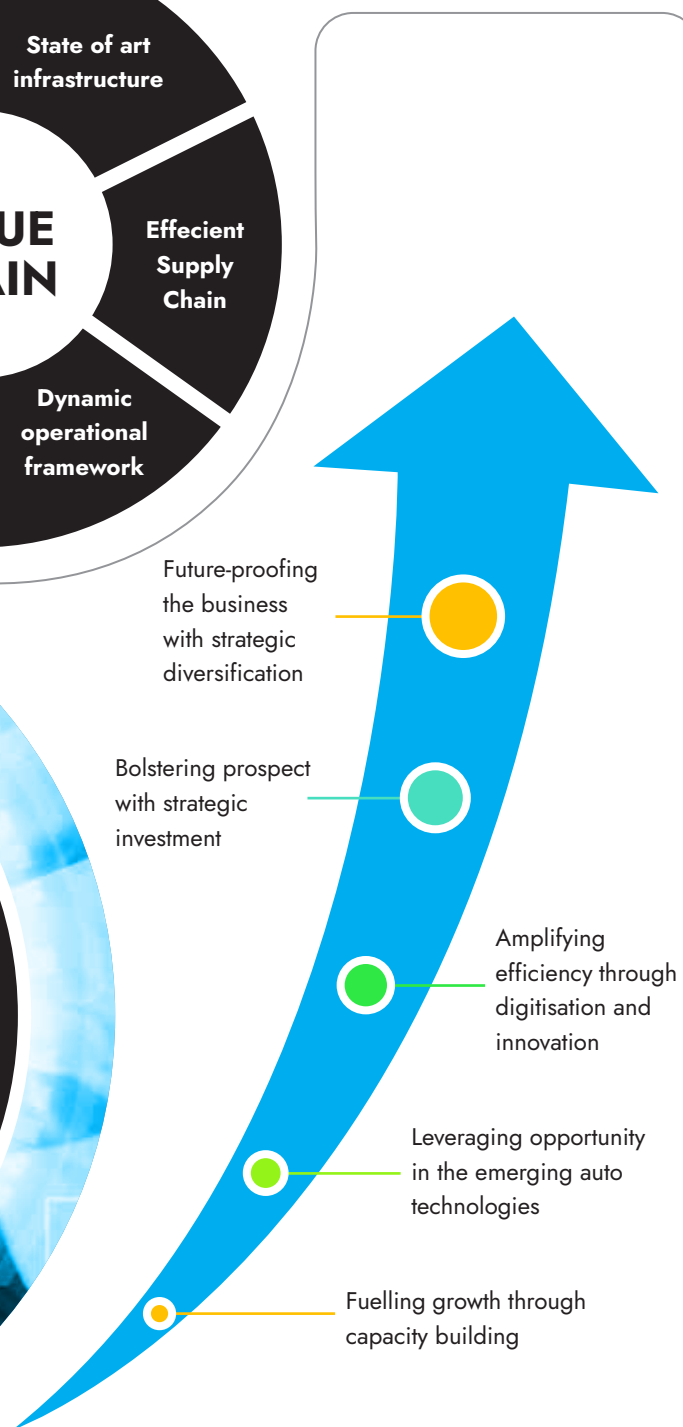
State of art infrastructure

UE
AIN

Effecient Supply Chain

Dynamic operational framework

Future-proofing the business with strategic diversification

Bolstering prospect with strategic investment

Amplifying efficiency through digitisation and innovation

Leveraging opportunity in the emerging auto technologies

Fuelling growth through capacity building